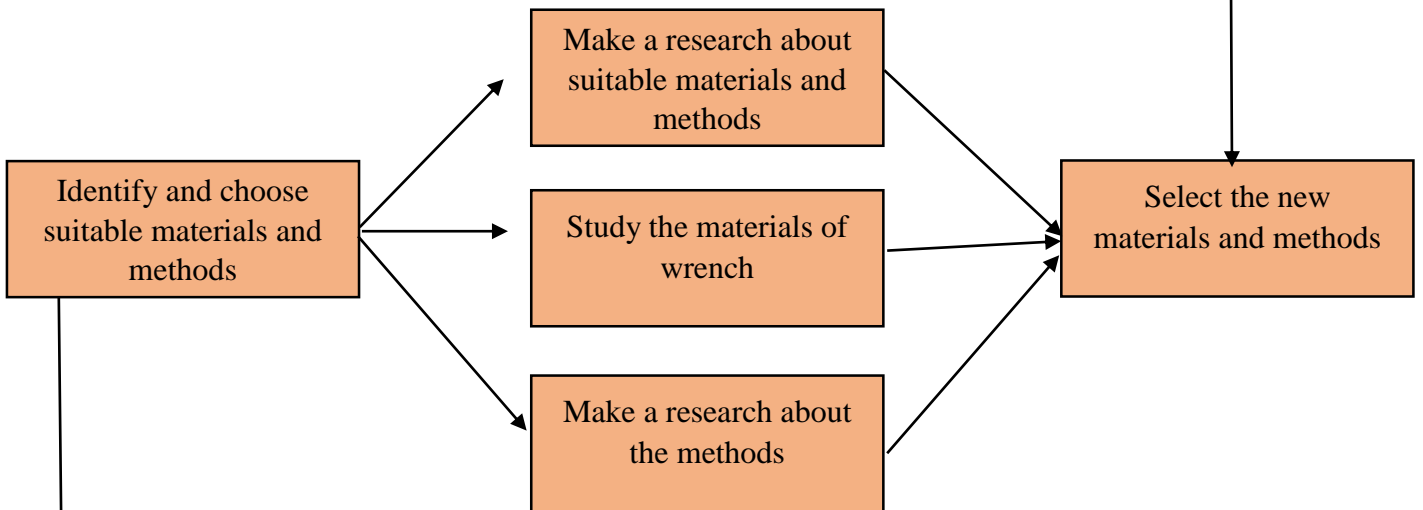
Identify and choose suitable materials and methods

Make a research about suitable materials and methods

Study the materials of wrench

Make a research about the methods

Select the new materials and methods